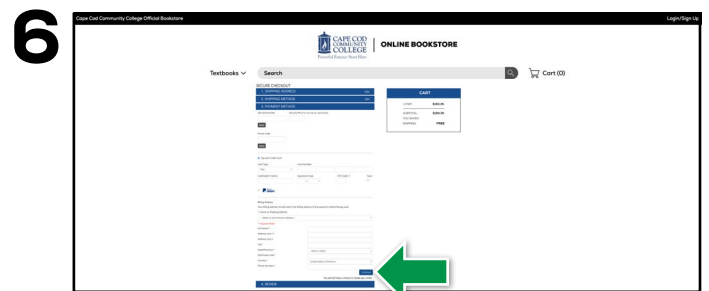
6

Cape Cod Community College Official Bookstore

Login/Sign Up

CAPE COD COMMUNITY COLLEGE
Powerful Learning Starts Here

ONLINE BOOKSTORE

Textbooks

Search

Cart (0)

SECURE CHECKOUT

1. SHIPPING ADDRESS

2. SHIPPING METHOD

3. PAYMENT METHOD

CART

SUBTOTAL

SHIPPING

FREE

Billing Address

4. REVIEW

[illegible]